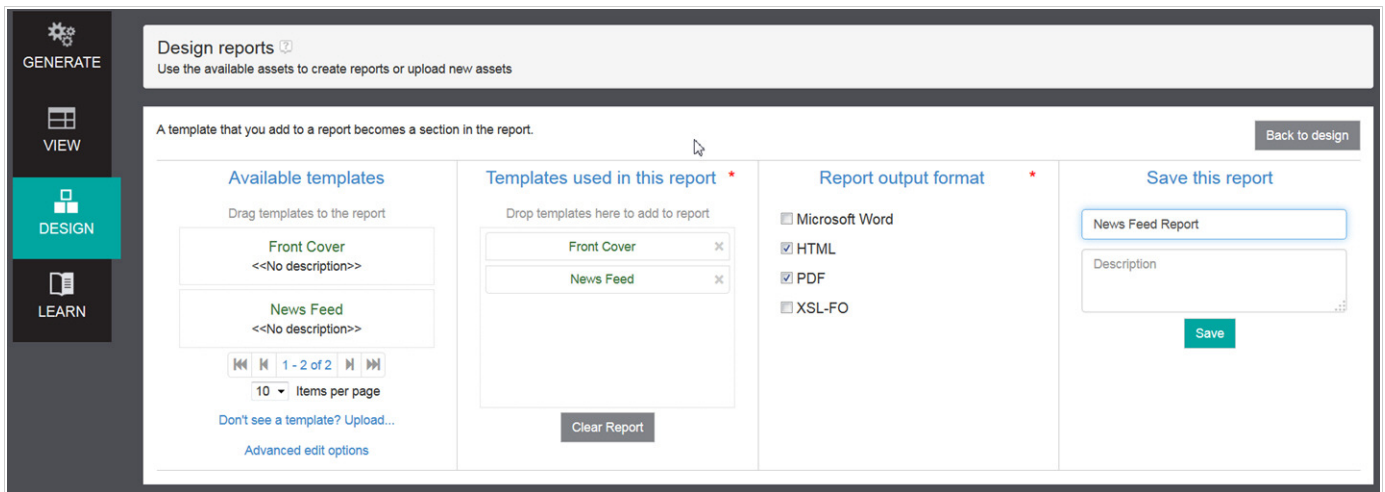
GENERATE

VIEW

DESIGN

LEARN

Design reports
Use the available assets to create reports or upload new assets

A template that you add to a report becomes a section in the report.

Back to design

Available templates

Drag templates to the report

Front Cover
<<No description>>

News Feed
<<No description>>

1 - 2 of 2

10 Items per page

Don't see a template? Upload...

Advanced edit options

Templates used in this report *

Drop templates here to add to report

Front Cover ×

News Feed ×

Clear Report

Report output format *

Microsoft Word

HTML

PDF

XSL-FO

Save this report

News Feed Report

Description

Save